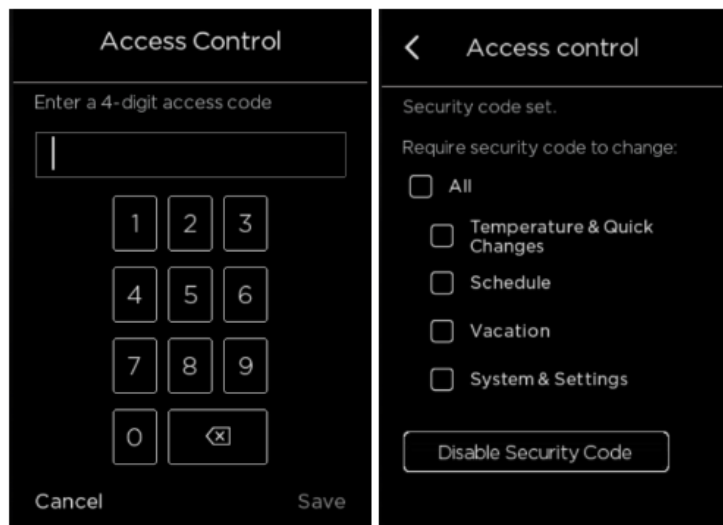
Access Control

Enter a 4-digit access code

1 2 3
4 5 6
7 8 9
0

Cancel Save

Access control

Security code set.

Require security code to change:

All

Temperature & Quick Changes

Schedule

Vacation

System & Settings

Disable Security Code